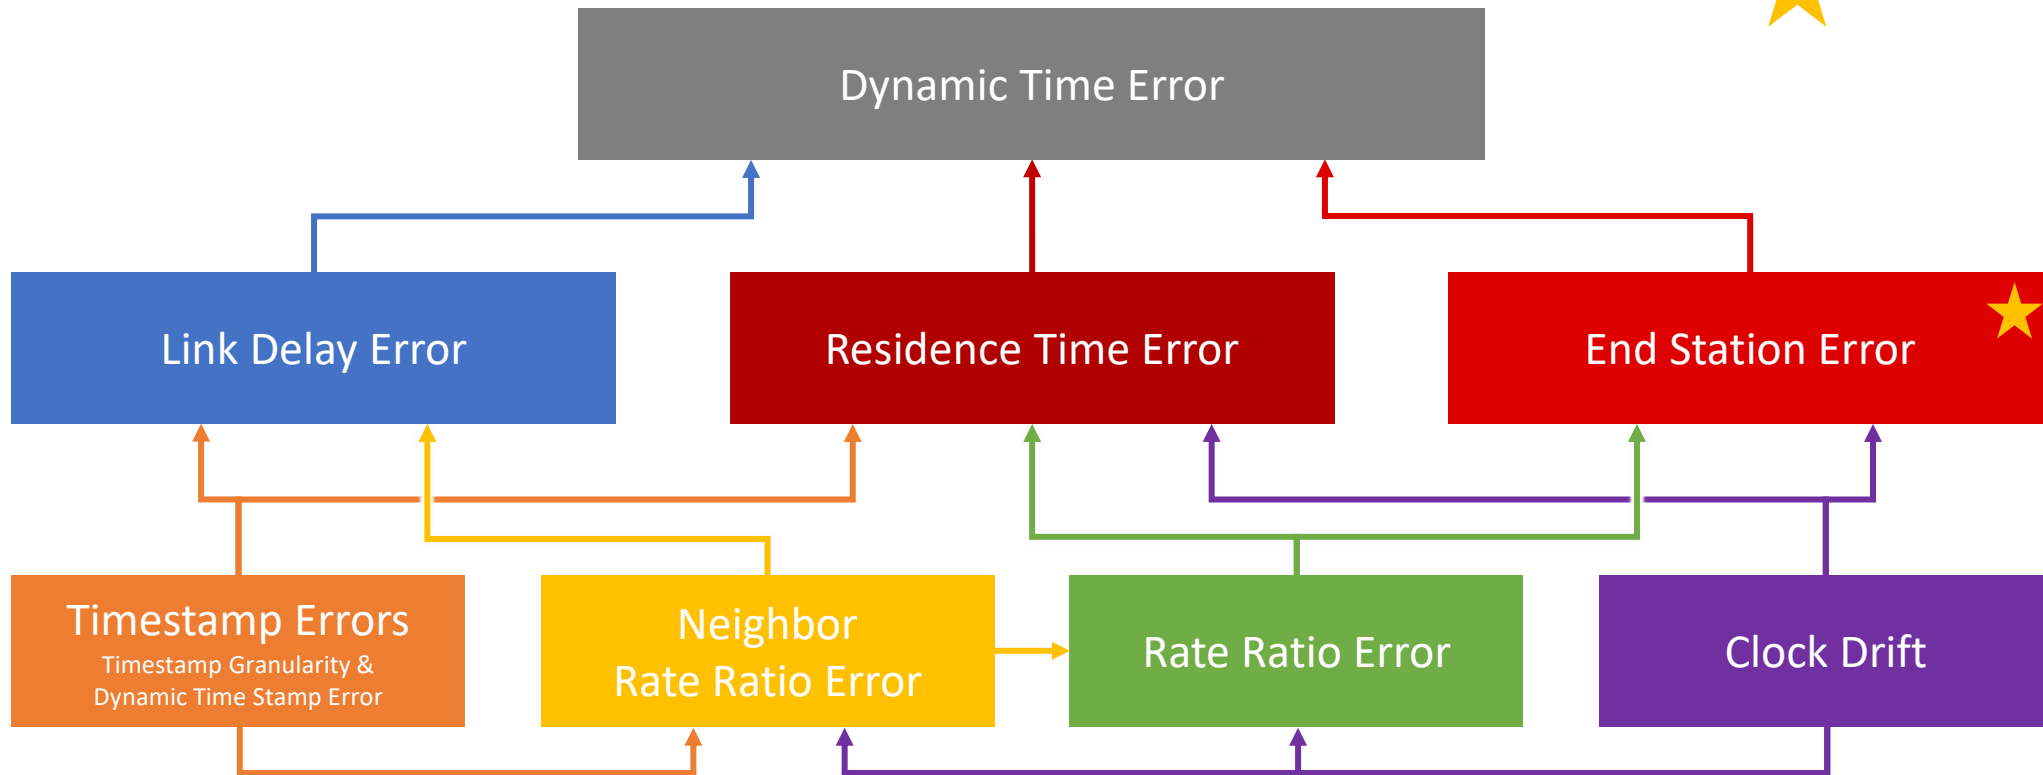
Dynamic Time Error

Link Delay Error

Residence Time Error

End Station Error

Timestamp Errors
Timestamp Granularity &
Dynamic Time Stamp Error

Neighbor
Rate Ratio Error

Rate Ratio Error

Clock Drift